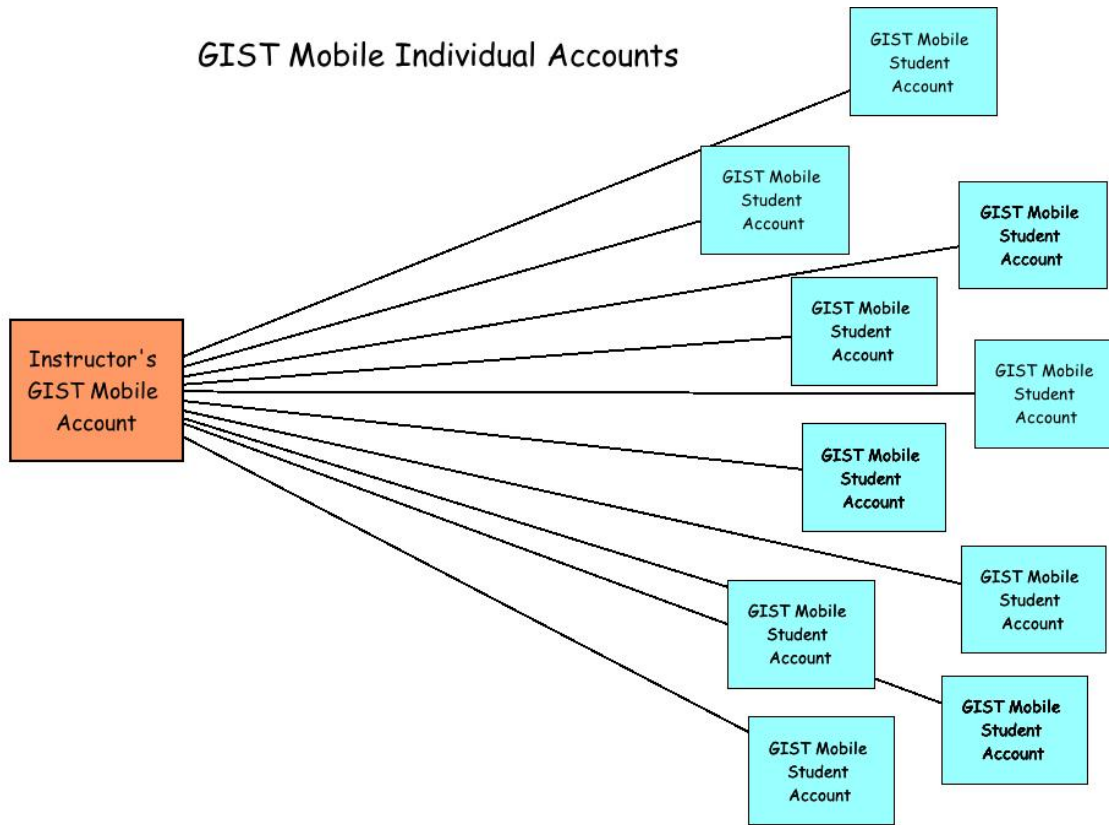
GIST Mobile Individual Accounts

GIST Mobile Student Account

GIST Mobile Student Account

GIST Mobile Student Account

GIST Mobile Student Account

Instructor's GIST Mobile Account

GIST Mobile Student Account

GIST Mobile Student Account

GIST Mobile Student Account

GIST Mobile Student Account

GIST Mobile Student Account

GIST Mobile Student Account